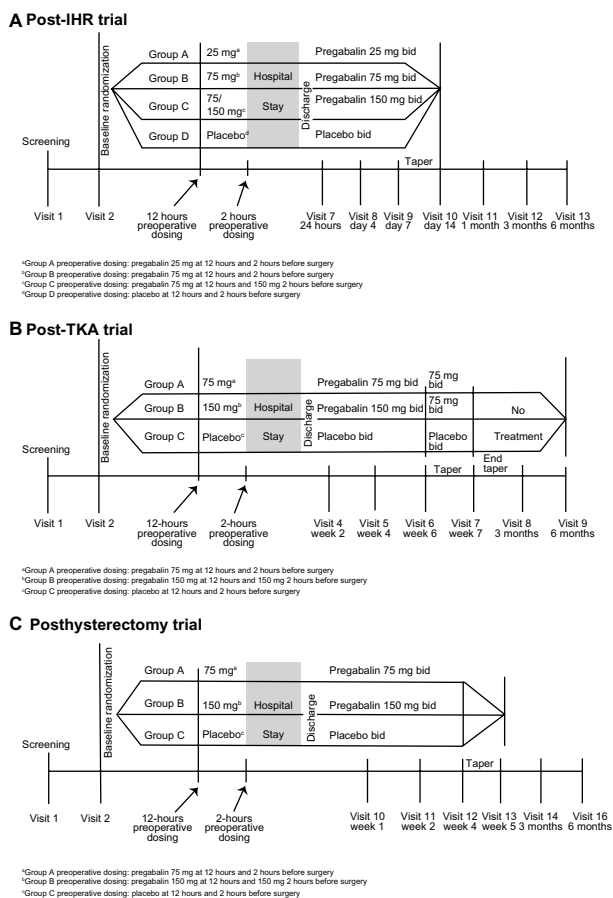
**A Post-IHR trial**

Baseline randomization

Group A 25 mg$^a$ Pregabalin 25 mg bid

Group B 75 mg$^b$ Hospital Pregabalin 75 mg bid

Group C 75/150 mg$^c$ Stay Pregabalin 150 mg bid

Group D Placebo$^d$ Placebo bid

Discharge

Screening

Taper

Visit 1 Visit 2 12 hours preoperative dosing 2 hours preoperative dosing Visit 7 24 hours Visit 8 day 4 Visit 9 day 7 Visit 10 day 14 Visit 11 1 month Visit 12 3 months Visit 13 6 months

$^a$Group A preoperative dosing: pregabalin 25 mg at 12 hours and 2 hours before surgery
$^b$Group B preoperative dosing: pregabalin 75 mg at 12 hours and 2 hours before surgery
$^c$Group C preoperative dosing: pregabalin 75 mg at 12 hours and 150 mg 2 hours before surgery
$^d$Group D preoperative dosing: placebo at 12 hours and 2 hours before surgery

**B Post-TKA trial**

Baseline randomization

Group A 75 mg$^a$ Pregabalin 75 mg bid 75 mg bid

Group B 150 mg$^b$ Hospital Pregabalin 150 mg bid 75 mg bid No

Group C Placebo$^c$ Stay Placebo bid Placebo bid Treatment

Discharge

Screening

Taper End taper

Visit 1 Visit 2 12-hours preoperative dosing 2-hours preoperative dosing Visit 4 week 2 Visit 5 week 4 Visit 6 week 6 Visit 7 week 7 Visit 8 3 months Visit 9 6 months

$^a$Group A preoperative dosing: pregabalin 75 mg at 12 hours and 2 hours before surgery
$^b$Group B preoperative dosing: pregabalin 150 mg at 12 hours and 150 mg 2 hours before surgery
$^c$Group C preoperative dosing: placebo at 12 hours and 2 hours before surgery

**C Posthysterectomy trial**

Baseline randomization

Group A 75 mg$^a$ Pregabalin 75 mg bid

Group B 150 mg$^b$ Hospital Pregabalin 150 mg bid

Group C Placebo$^c$ Stay Placebo bid

Discharge

Screening

Taper

Visit 1 Visit 2 12-hours preoperative dosing 2-hours preoperative dosing Visit 10 week 1 Visit 11 week 2 Visit 12 week 4 Visit 13 week 5 Visit 14 3 months Visit 16 6 months

$^a$Group A preoperative dosing: pregabalin 75 mg at 12 hours and 2 hours before surgery
$^b$Group B preoperative dosing: pregabalin 150 mg at 12 hours and 150 mg 2 hours before surgery
$^c$Group C preoperative dosing: placebo at 12 hours and 2 hours before surgery